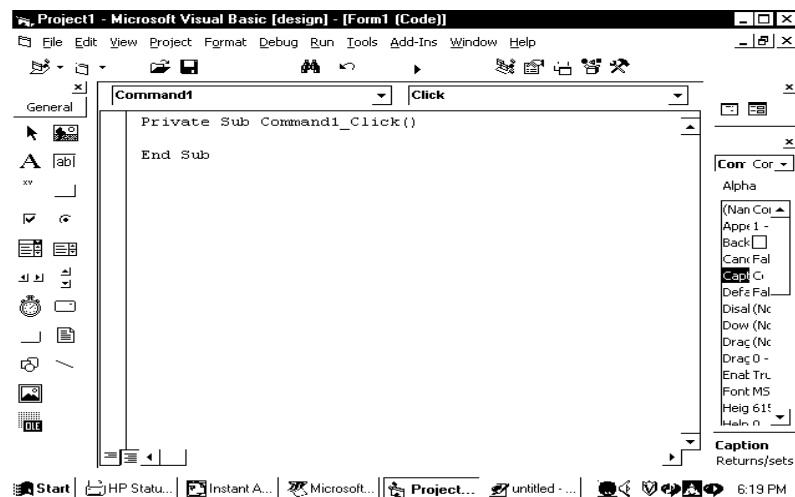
Project1 - Microsoft Visual Basic [design] - [Form1 (Code)]

File Edit View Project Format Debug Run Tools Add-Ins Window Help

General

abl

xy

OLE

Command1

Click

Private Sub Command1_Click()

End Sub

Com Cor

Alpha

(Nan Cor
Appe 1 -
Back
Canc Fal
Capt C
Defa Fal
Disal (Nc
Dow (Nc
Drag (Nc
Drag 0 -
Enat Tru
Font MS
Heig 615
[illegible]

Caption
Returns/sets

Start | HP Statu... | Instant A... | Microsoft... | Project... | untitled - ... | 6:19 PM